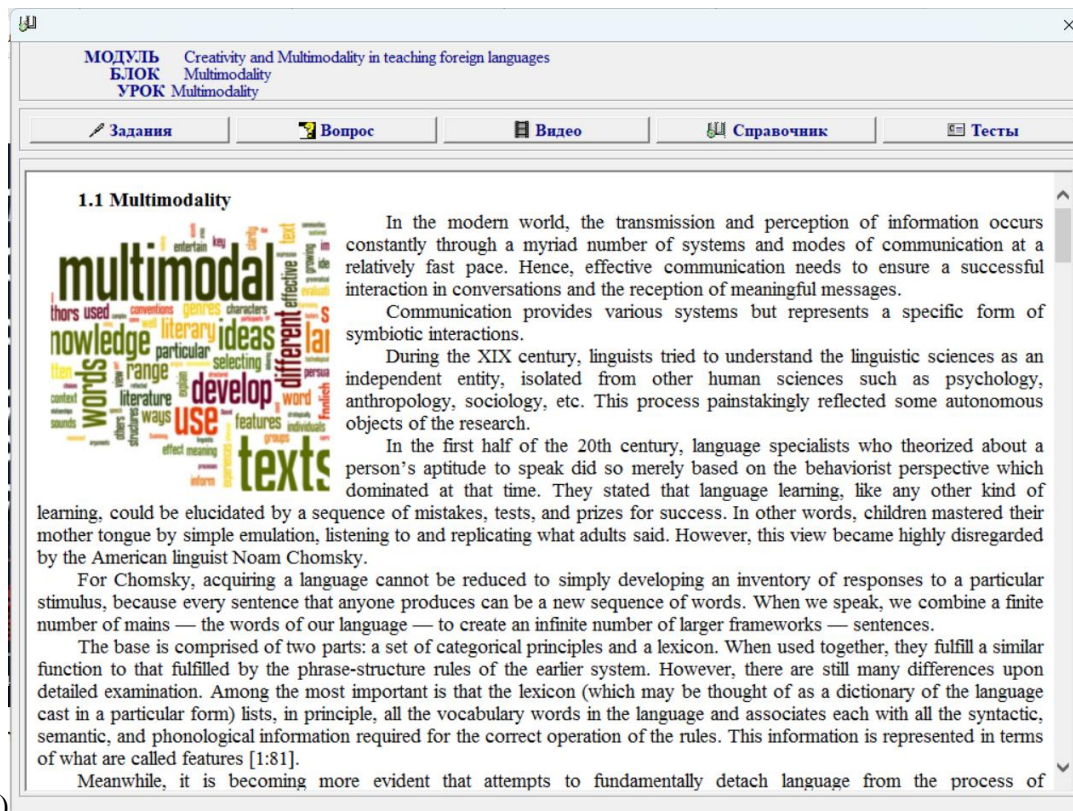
×

МОДУЛЬ Creativity and Multimodality in teaching foreign languages
БЛОК Multimodality
УРОК Multimodality

Задания
Вопрос
Видео
Справочник
Тесты

1.1 Multimodality

multimodal knowledge ideas literary different develop use texts words range features particular selecting literature ways genres characters conventions authors used effective language entertain key text

In the modern world, the transmission and perception of information occurs constantly through a myriad number of systems and modes of communication at a relatively fast pace. Hence, effective communication needs to ensure a successful interaction in conversations and the reception of meaningful messages.

Communication provides various systems but represents a specific form of symbiotic interactions.

During the XIX century, linguists tried to understand the linguistic sciences as an independent entity, isolated from other human sciences such as psychology, anthropology, sociology, etc. This process painstakingly reflected some autonomous objects of the research.

In the first half of the 20th century, language specialists who theorized about a person's aptitude to speak did so merely based on the behaviorist perspective which dominated at that time. They stated that language learning, like any other kind of learning, could be elucidated by a sequence of mistakes, tests, and prizes for success. In other words, children mastered their mother tongue by simple emulation, listening to and replicating what adults said. However, this view became highly disregarded by the American linguist Noam Chomsky.

For Chomsky, acquiring a language cannot be reduced to simply developing an inventory of responses to a particular stimulus, because every sentence that anyone produces can be a new sequence of words. When we speak, we combine a finite number of mains — the words of our language — to create an infinite number of larger frameworks — sentences.

The base is comprised of two parts: a set of categorical principles and a lexicon. When used together, they fulfill a similar function to that fulfilled by the phrase-structure rules of the earlier system. However, there are still many differences upon detailed examination. Among the most important is that the lexicon (which may be thought of as a dictionary of the language cast in a particular form) lists, in principle, all the vocabulary words in the language and associates each with all the syntactic, semantic, and phonological information required for the correct operation of the rules. This information is represented in terms of what are called features [1:81].

Meanwhile, it is becoming more evident that attempts to fundamentally detach language from the process of